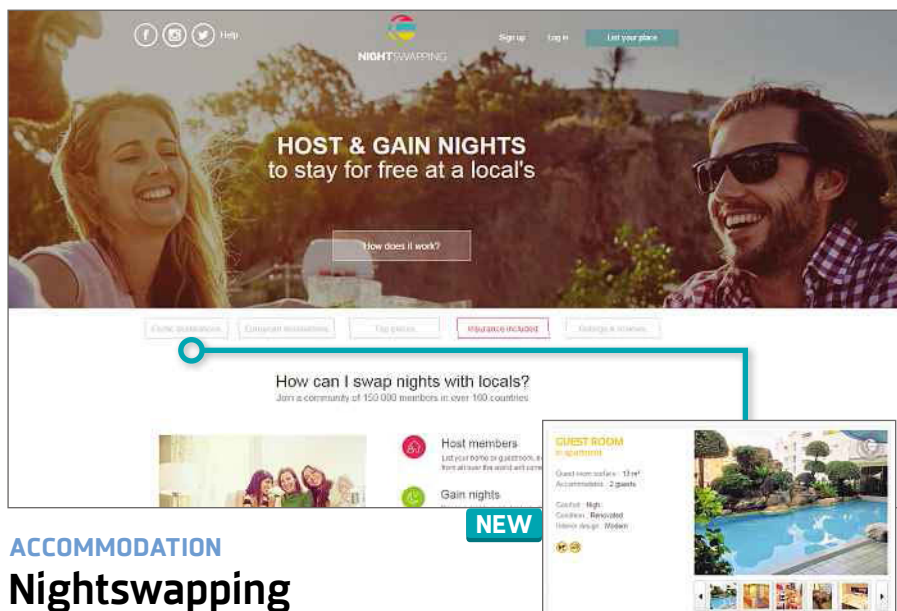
Help

NIGHTSWAPPING

Sign up Log in List your place

HOST & GAIN NIGHTS
to stay for free at a local's

How does it work?

Exotic destinations European destinations Top places Insurance included Ratings & reviews

How can I swap nights with locals?
Join a community of 150 000 members in over 160 countries

Host members
List your home or guestroom, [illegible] from all over the world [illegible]

Gain nights

GUEST ROOM
in apartment

Guest room surface : 13 m²
Accommodates : 2 guests

Comfort : High
Condition : Renovated
Interior design : Modern

NEW

ACCOMMODATION
Nightswapping